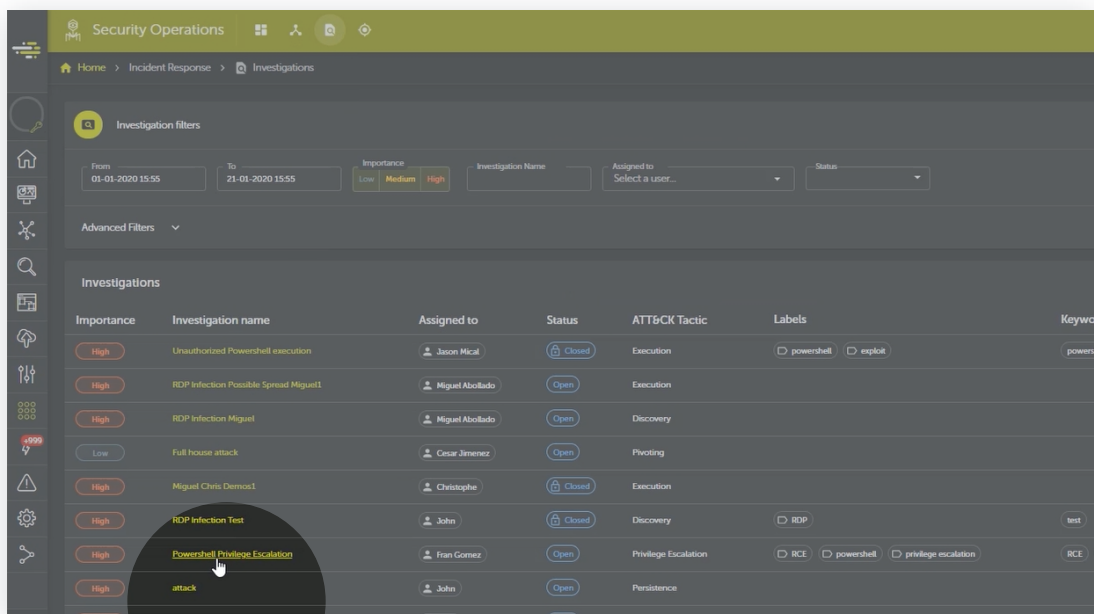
Security Operations

Home > Incident Response > Investigations

Investigation filters

From
01-01-2020 15:55

To
21-01-2020 15:55

Importance
Low Medium High

Investigation Name

Assigned to
Select a user...

Status

Advanced Filters

Investigations

| Importance | Investigation name | Assigned to | Status | ATT&CK Tactic | Labels | Keywo |
|---|---|---|---|---|---|---|
| High | Unauthorized Powershell execution | Jason Mical | Closed | Execution | powershell exploit | powers |
| High | RDP Infection Possible Spread Miguel1 | Miguel Abollado | Open | Execution | | |
| High | RDP Infection Miguel | Miguel Abollado | Open | Discovery | | |
| Low | Full house attack | Cesar Jimenez | Open | Pivoting | | |
| High | Miguel Chris Demos1 | Christophe | Closed | Execution | | |
| High | RDP Infection Test | John | Closed | Discovery | RDP | test |
| High | Powershell Privilege Escalation | Fran Gomez | Open | Privilege Escalation | RCE powershell privilege escalation | RCE |
| High | attack | John | Open | Persistence | | |

+999